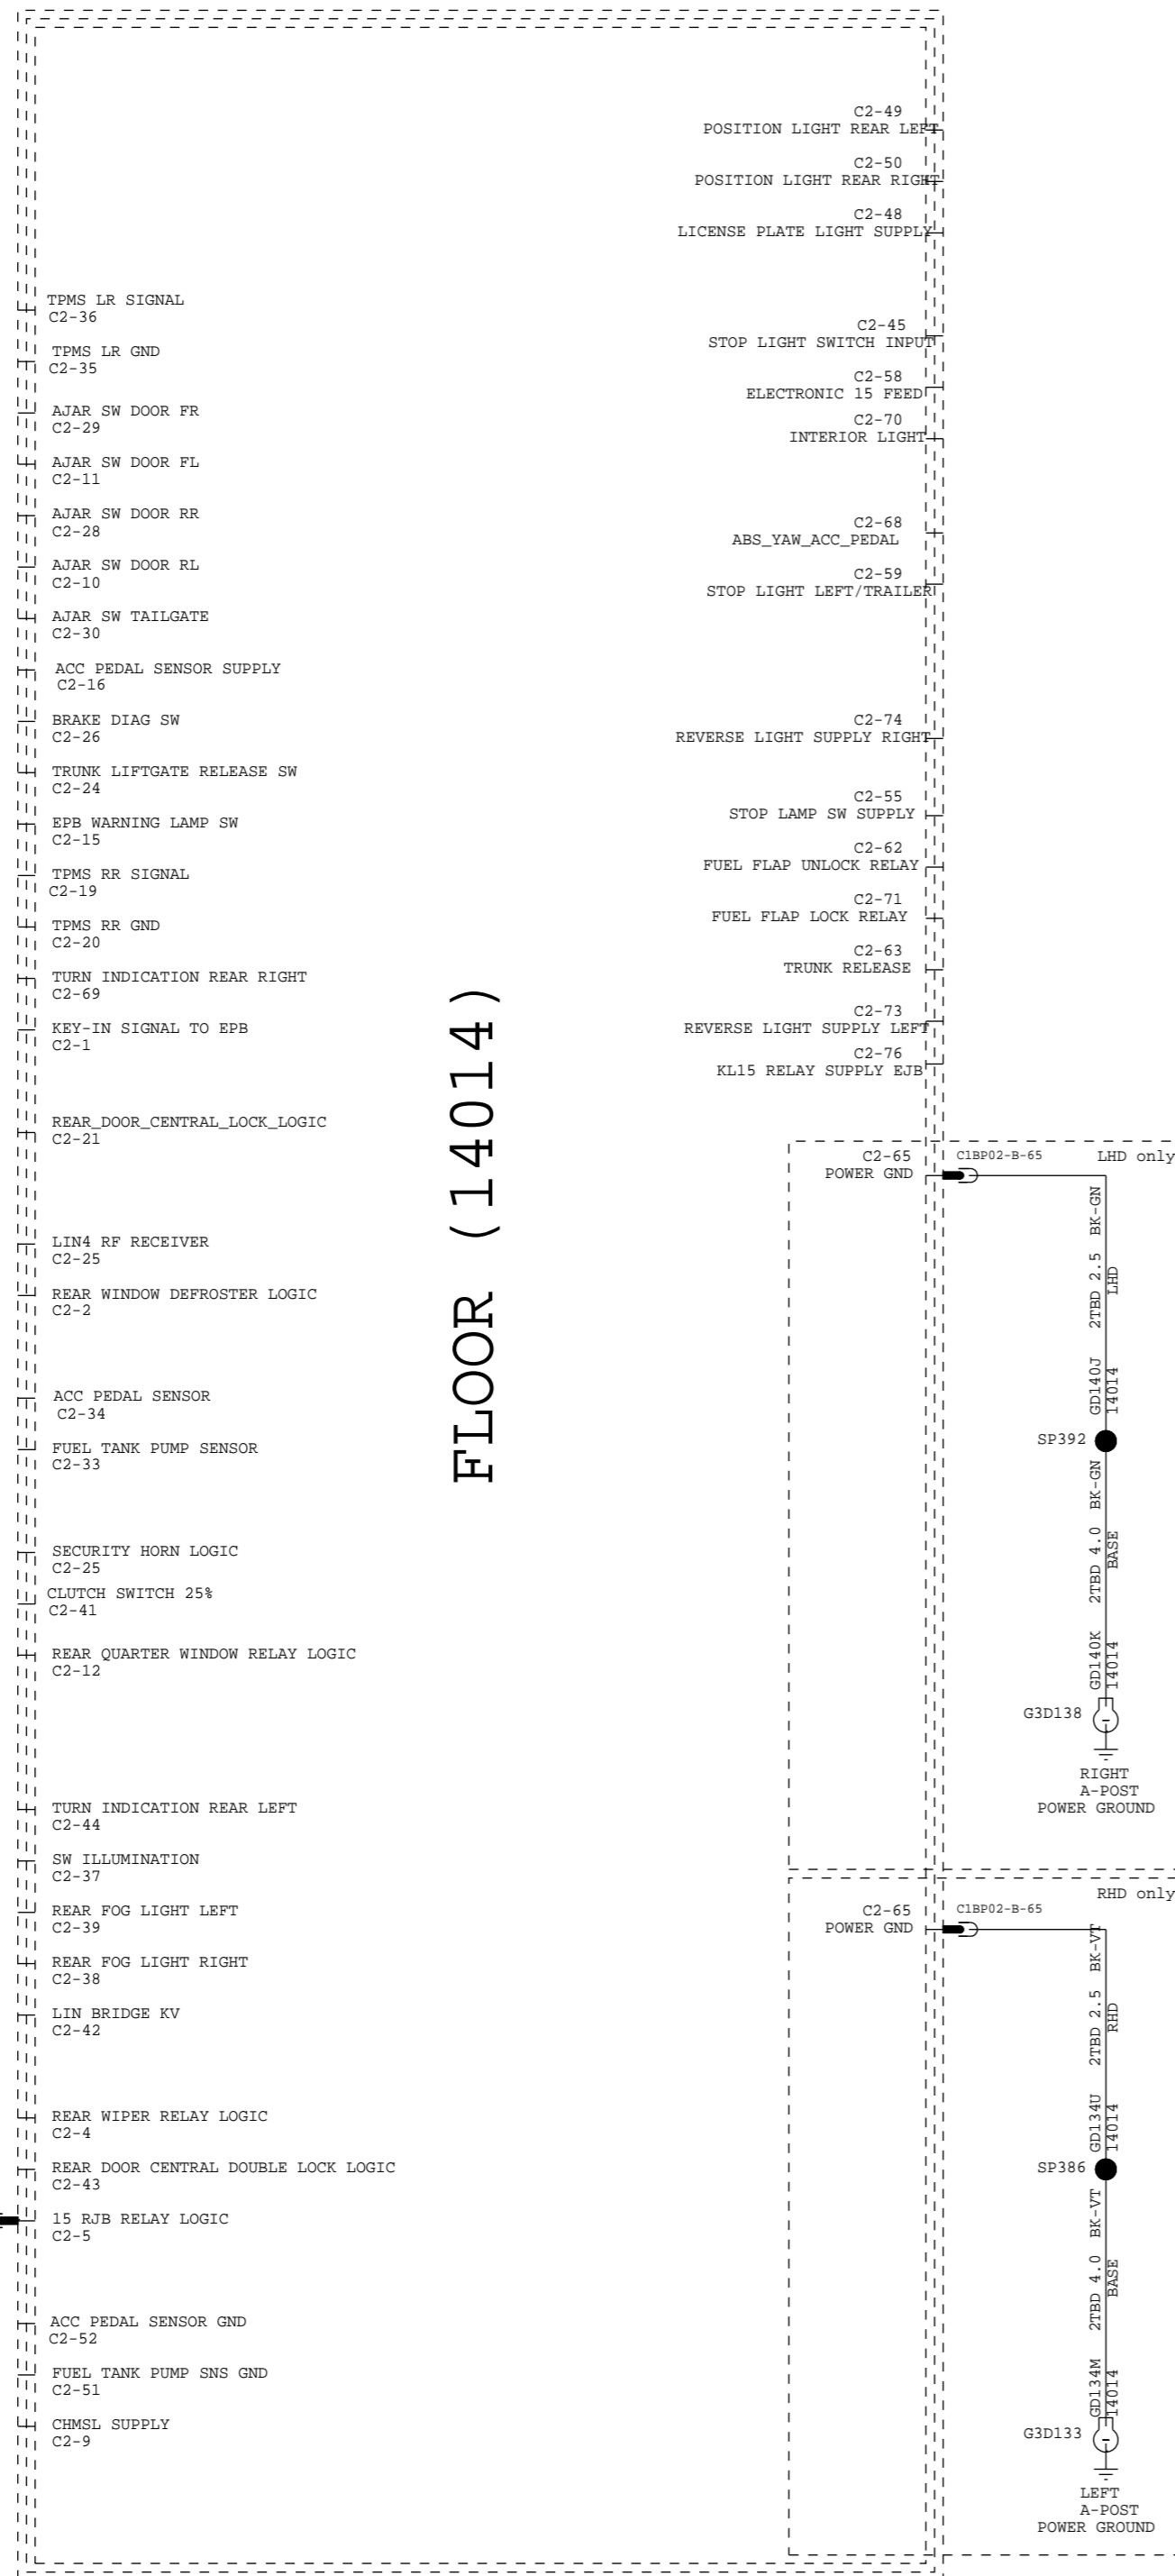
C2-49
POSITION LIGHT REAR LEFT

C2-50
POSITION LIGHT REAR RIGHT

C2-48
LICENSE PLATE LIGHT SUPPLY

TPMS LR SIGNAL
C2-36

TPMS LR GND
C2-35

C2-45
STOP LIGHT SWITCH INPUT

C2-58
ELECTRONIC 15 FEED

AJAR SW DOOR FR
C2-29

C2-70
INTERIOR LIGHT

AJAR SW DOOR FL
C2-11

AJAR SW DOOR RR
C2-28

C2-68
ABS_YAW_ACC_PEDAL

AJAR SW DOOR RL
C2-10

C2-59
STOP LIGHT LEFT/TRAILER

AJAR SW TAILGATE
C2-30

ACC PEDAL SENSOR SUPPLY
C2-16

BRAKE DIAG SW
C2-26

C2-74
REVERSE LIGHT SUPPLY RIGHT

TRUNK LIFTGATE RELEASE SW
C2-24

C2-55
STOP LAMP SW SUPPLY

EPB WARNING LAMP SW
C2-15

C2-62
FUEL FLAP UNLOCK RELAY

TPMS RR SIGNAL
C2-19

C2-71
FUEL FLAP LOCK RELAY

TPMS RR GND
C2-20

C2-63
TRUNK RELEASE

TURN INDICATION REAR RIGHT
C2-69

C2-73
REVERSE LIGHT SUPPLY LEFT

KEY-IN SIGNAL TO EPB
C2-1

C2-76
KL15 RELAY SUPPLY EJB

FLOOR (14014)

REAR_DOOR_CENTRAL_LOCK_LOGIC
C2-21

C2-65
POWER GND

C1BP02-B-65

LHD only

BK-GN
2TBD 2.5
LHD

LIN4 RF RECEIVER
C2-25

REAR WINDOW DEFROSTER LOGIC
C2-2

GD140J
14014

ACC PEDAL SENSOR
C2-34

SP392

FUEL TANK PUMP SENSOR
C2-33

BK-GN
2TBD 4.0
BASE

SECURITY HORN LOGIC
C2-25

CLUTCH SWITCH 25%
C2-41

GD140K
14014

REAR QUARTER WINDOW RELAY LOGIC
C2-12

G3D138

RIGHT
A-POST
POWER GROUND

TURN INDICATION REAR LEFT
C2-44

SW ILLUMINATION
C2-37

REAR FOG LIGHT LEFT
C2-39

C2-65
POWER GND

C1BP02-B-65

RHD only

REAR FOG LIGHT RIGHT
C2-38

BK-VT
2TBD 2.5
RHD

LIN BRIDGE KV
C2-42

REAR WIPER RELAY LOGIC
C2-4

GD134U
14014

REAR DOOR CENTRAL DOUBLE LOCK LOGIC
C2-43

SP386

15 RJB RELAY LOGIC
C2-5

BK-VT
2TBD 4.0
BASE

ACC PEDAL SENSOR GND
C2-52

FUEL TANK PUMP SNS GND
C2-51

GD134M
14014

CHMSL SUPPLY
C2-9

G3D133

LEFT
A-POST
POWER GROUND